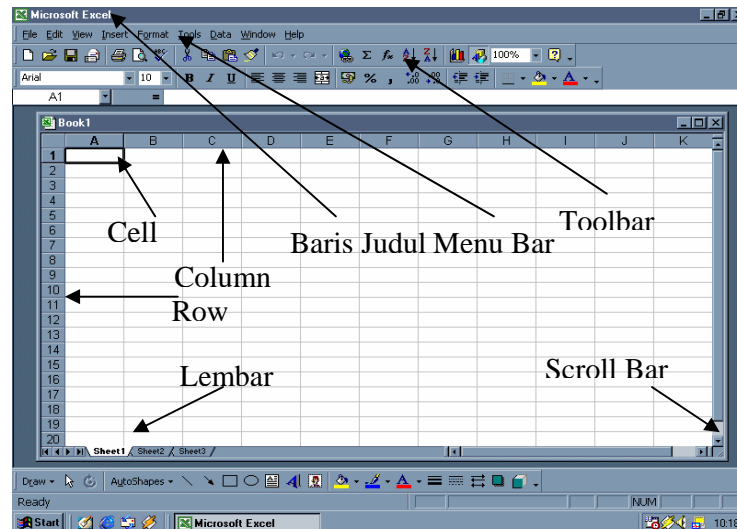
Microsoft Excel

File Edit View Insert Format Tools Data Window Help

100%

Arial 10 B I U % ,

A1 =

Book1

| | A | B | C | D | E | F | G | H | I | J | K |
|---|---|---|---|---|---|---|---|---|---|---|---|
| 1 | | | | | | | | | | | |
| 2 | | | | | | | | | | | |
| 3 | | | | | | | | | | | |
| 4 | | | | | | | | | | | |
| 5 | | | | | | | | | | | |
| 6 | | | | | | | | | | | |
| 7 | | | | | | | | | | | |
| 8 | | | | | | | | | | | |
| 9 | | | | | | | | | | | |
| 10 | | | | | | | | | | | |
| 11 | | | | | | | | | | | |
| 12 | | | | | | | | | | | |
| 13 | | | | | | | | | | | |
| 14 | | | | | | | | | | | |
| 15 | | | | | | | | | | | |
| 16 | | | | | | | | | | | |
| 17 | | | | | | | | | | | |
| 18 | | | | | | | | | | | |
| 19 | | | | | | | | | | | |
| 20 | | | | | | | | | | | |

Cell

Column

Row

Baris Judul Menu Bar

Toolbar

Lembar

Scroll Bar

Sheet1 Sheet2 Sheet3

Draw AutoShapes

Ready NUM

Start Microsoft Excel 10:18